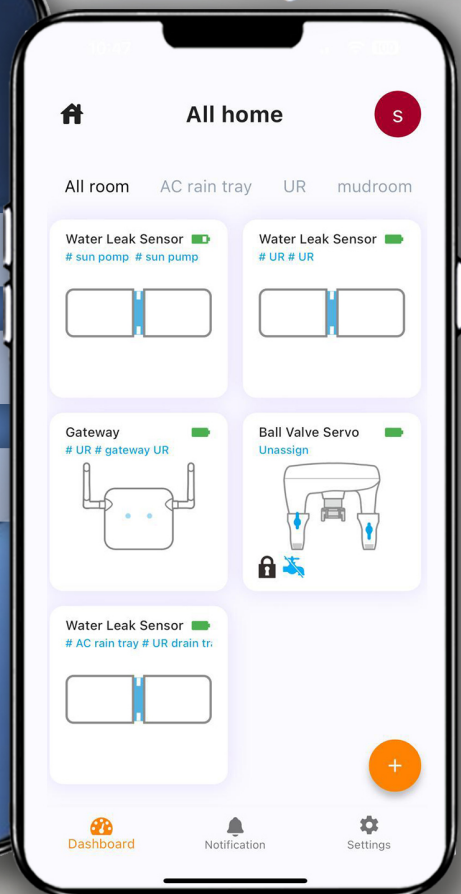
All home

S

All room AC rain tray UR mudroom

Water Leak Sensor
# sun pomp # sun pump

Water Leak Sensor
# UR # UR

Gateway
# UR # gateway UR

Ball Valve Servo
Unassign

Water Leak Sensor
# AC rain tray # UR drain tr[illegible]

+

Dashboard
Notification
Settings